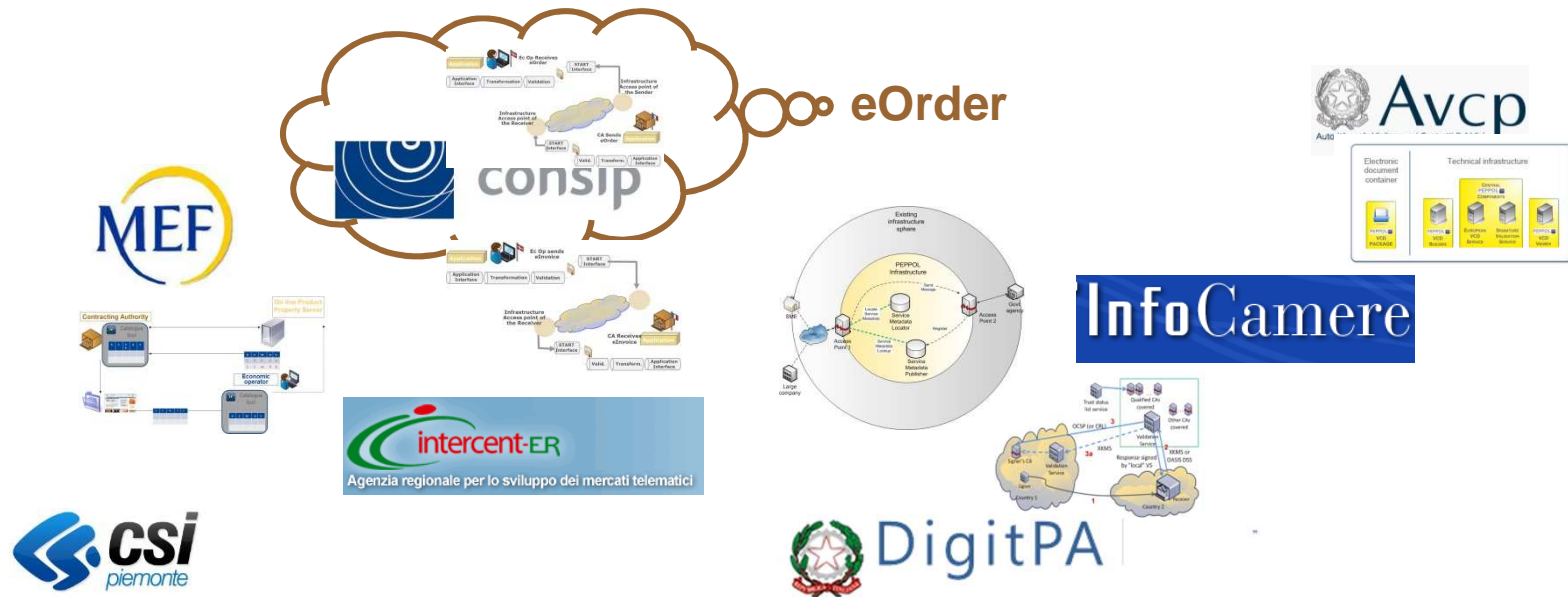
Ec Op Receives eOrder

Application

START Interface

Application Interface

Transformation

Validation

Infrastructure Access point of the Sender

Infrastructure Access point of the Receiver

CA Sends eOrder

START Interface

Valid.

Transform.

Application Interface

consip

eOrder

Avcp

Electronic document container

Technical infrastructure

MEF

Ec Op sends eInvoice

Application

START Interface

Application Interface

Transformation

Validation

Infrastructure Access point of the Receiver

CA Receives eInvoice

Application

START Interface

Valid.

Transform.

Application Interface

Contracting Authority

Economic operator

Existing infrastructure sphere

PEPPOL Infrastructure

Service Metadata Locator

Service Metadata Publisher

Access Point 1

Access Point 2

SME

Large company

Register

InfoCamere

intercent-ER

Agenzia regionale per lo sviluppo dei mercati telematici

Trust status list service

Qualified CAs covered

Other CAs covered

OCSP (or CRL)

Validation Service

XKMS

Response signed by "local" VS

XKMS or OASIS DSS

Signer's CA

Validation Service

Signer

Country 1

Receiver

Country 2

3

3a

2

1

CSI piemonte

DigitPA